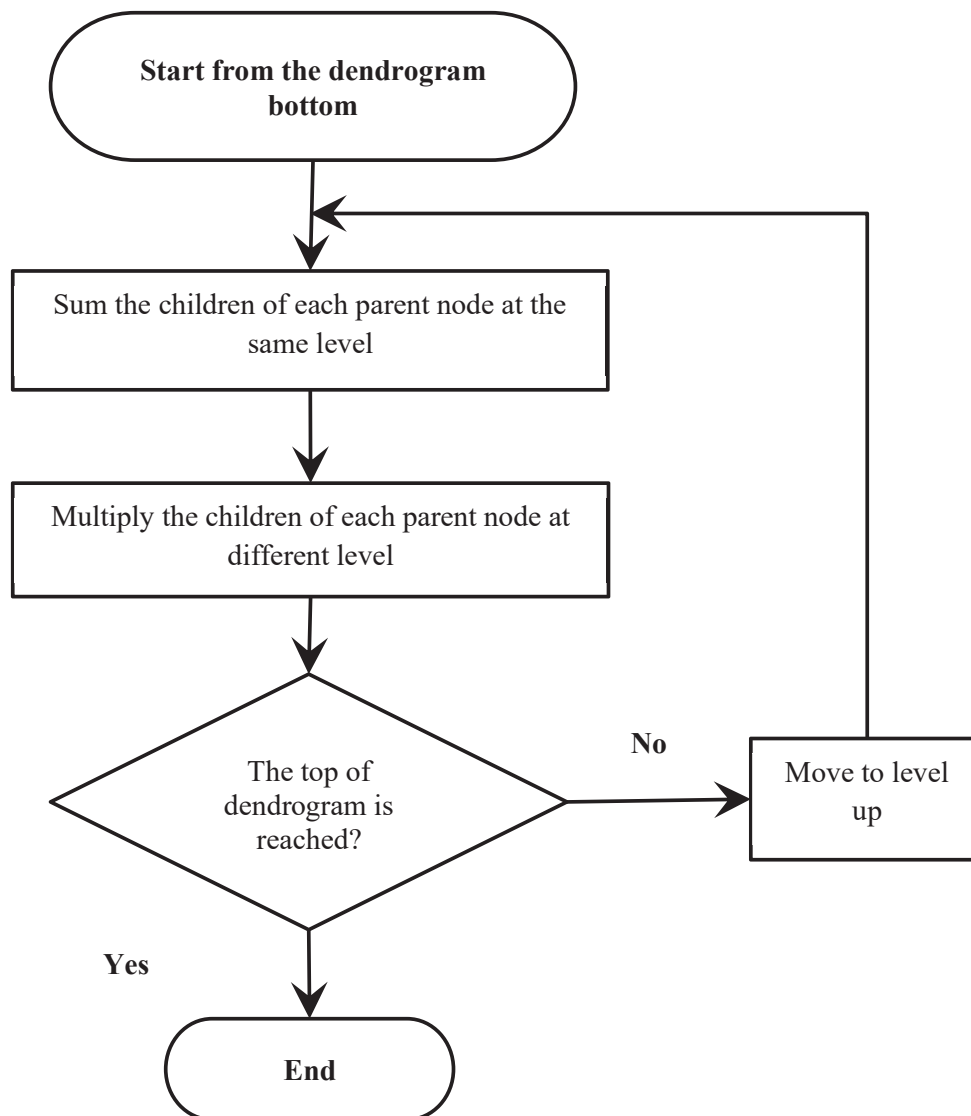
Start from the dendrogram bottom

Sum the children of each parent node at the same level

Multiply the children of each parent node at different level

The top of dendrogram is reached?

No

Move to level up

Yes

End